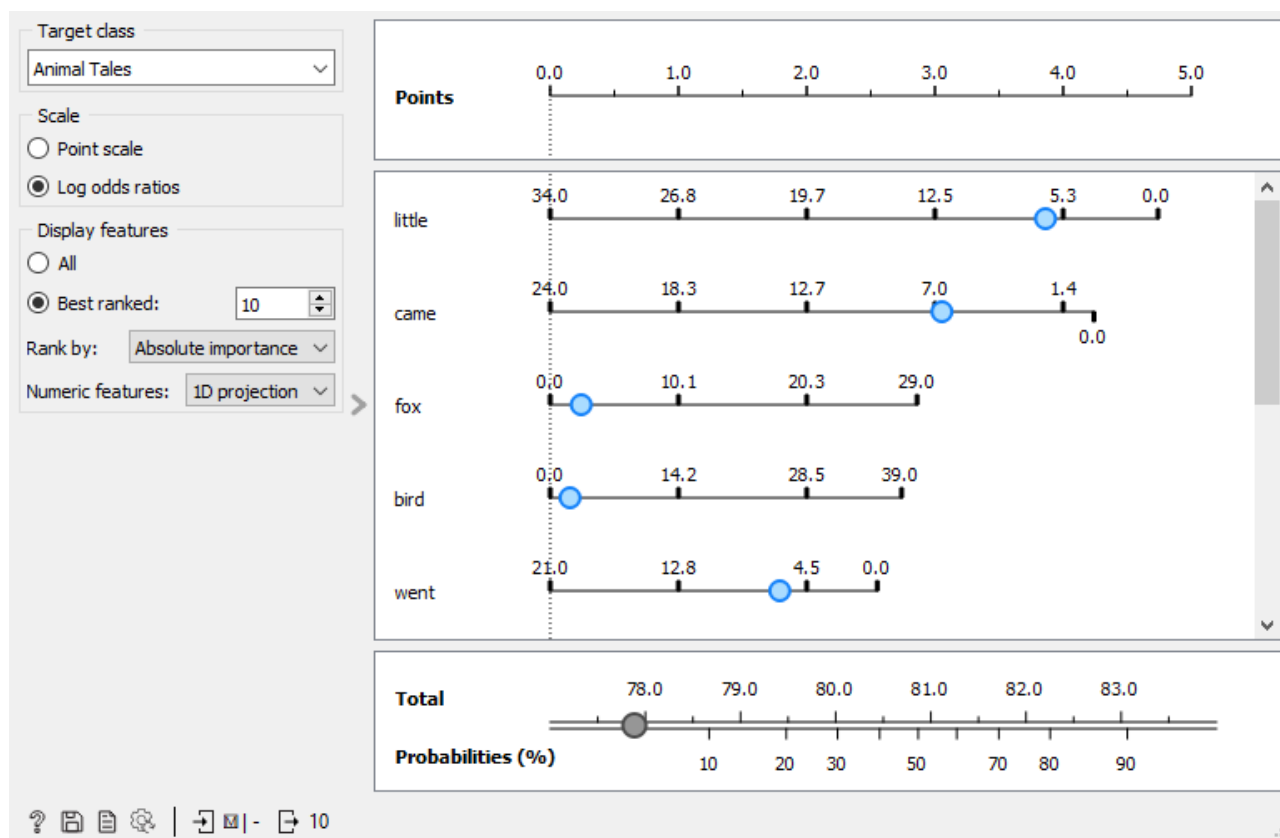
Target class
Animal Tales

Scale
Point scale
Log odds ratios

Display features
All
Best ranked: 10
Rank by: Absolute importance
Numeric features: 1D projection

Points
0.0 1.0 2.0 3.0 4.0 5.0

little
34.0 26.8 19.7 12.5 5.3 0.0

came
24.0 18.3 12.7 7.0 1.4
0.0

fox
0.0 10.1 20.3 29.0

bird
0.0 14.2 28.5 39.0

went
21.0 12.8 4.5 0.0

Total
78.0 79.0 80.0 81.0 82.0 83.0
Probabilities (%)
10 20 30 50 70 80 90

- 10